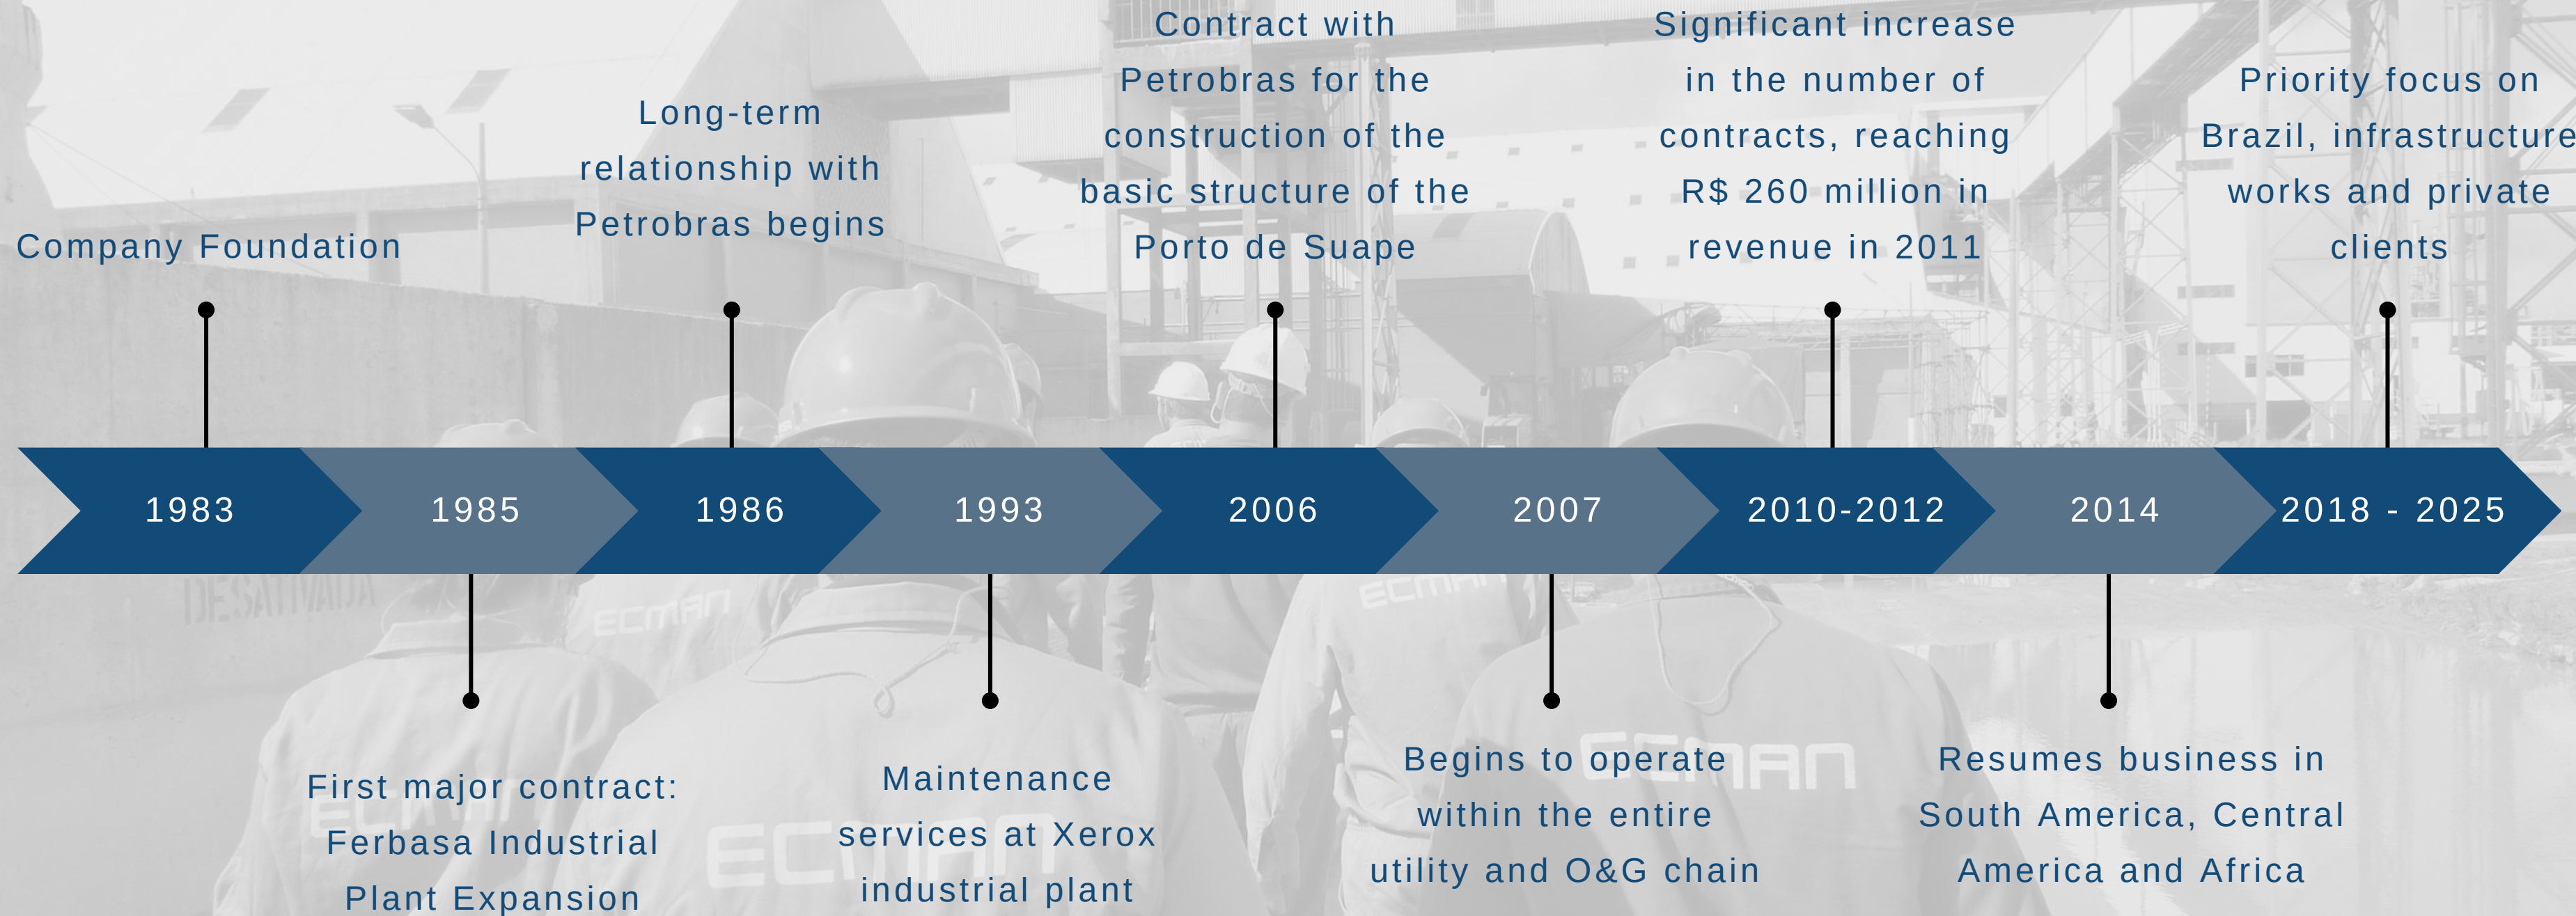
Company Foundation

Long-term relationship with Petrobras begins

Contract with Petrobras for the construction of the basic structure of the Porto de Suape

Significant increase in the number of contracts, reaching R$ 260 million in revenue in 2011

Priority focus on Brazil, infrastructure works and private clients

1983

1985

1986

1993

2006

2007

2010-2012

2014

2018 - 2025

First major contract: Ferbasa Industrial Plant Expansion

Maintenance services at Xerox industrial plant

Begins to operate within the entire utility and O&G chain

Resumes business in South America, Central America and Africa